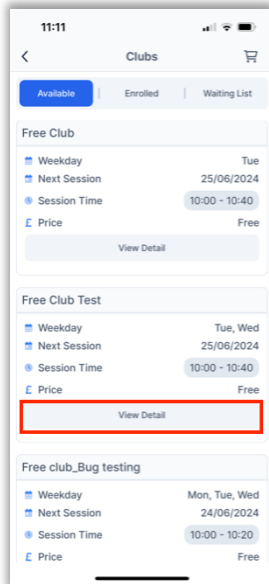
11:11

Clubs

Available | Enrolled | Waiting List

Free Club

Weekday Tue
Next Session 25/06/2024
Session Time 10:00 - 10:40
£ Price Free

View Detail

Free Club Test

Weekday Tue, Wed
Next Session 25/06/2024
Session Time 10:00 - 10:40
£ Price Free

View Detail

Free club_Bug testing

Weekday Mon, Tue, Wed
Next Session 24/06/2024
Session Time 10:00 - 12:10
£ Price Free